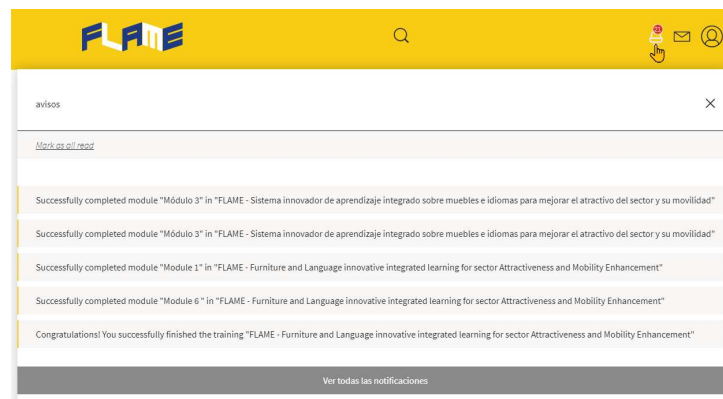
FLAME

avisos

Mark as all read

Successfully completed module "Módulo 3" in "FLAME - Sistema innovador de aprendizaje integrado sobre muebles e idiomas para mejorar el atractivo del sector y su movilidad"

Successfully completed module "Módulo 3" in "FLAME - Sistema innovador de aprendizaje integrado sobre muebles e idiomas para mejorar el atractivo del sector y su movilidad"

Successfully completed module "Module 1" in "FLAME - Furniture and Language innovative integrated learning for sector Attractiveness and Mobility Enhancement"

Successfully completed module "Module 6 " in "FLAME - Furniture and Language innovative integrated learning for sector Attractiveness and Mobility Enhancement"

Congratulations! You successfully finished the training "FLAME - Furniture and Language innovative integrated learning for sector Attractiveness and Mobility Enhancement"

Ver todas las notificaciones